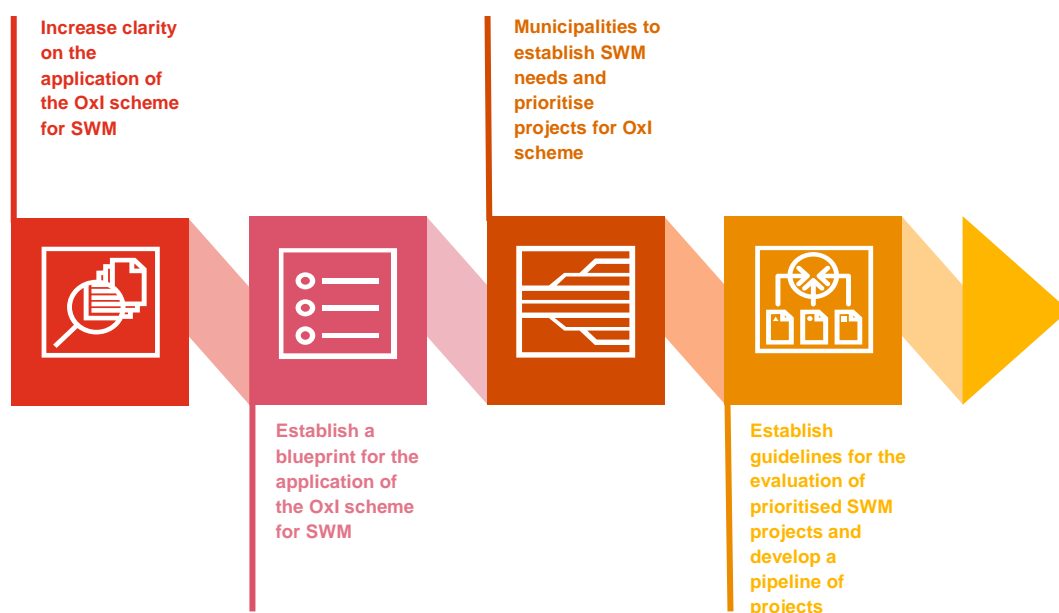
Increase clarity on the application of the OxI scheme for SWM

Municipalities to establish SWM needs and prioritise projects for OxI scheme

Establish a blueprint for the application of the OxI scheme for SWM

Establish guidelines for the evaluation of prioritised SWM projects and develop a pipeline of projects